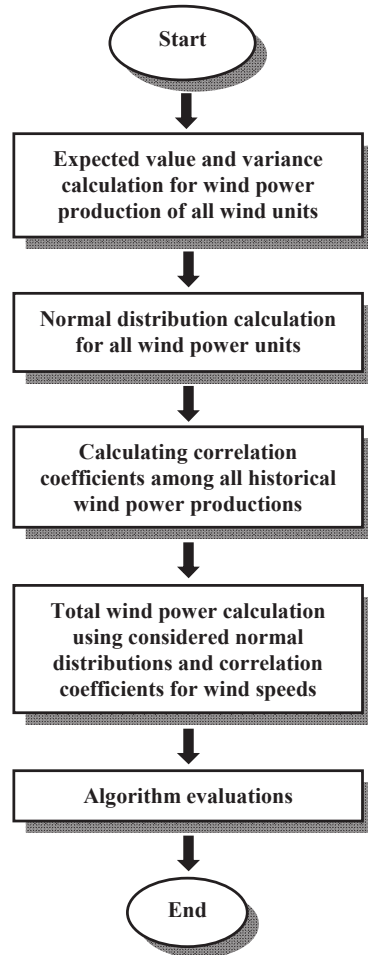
Start

Expected value and variance calculation for wind power production of all wind units

Normal distribution calculation for all wind power units

Calculating correlation coefficients among all historical wind power productions

Total wind power calculation using considered normal distributions and correlation coefficients for wind speeds

Algorithm evaluations

End